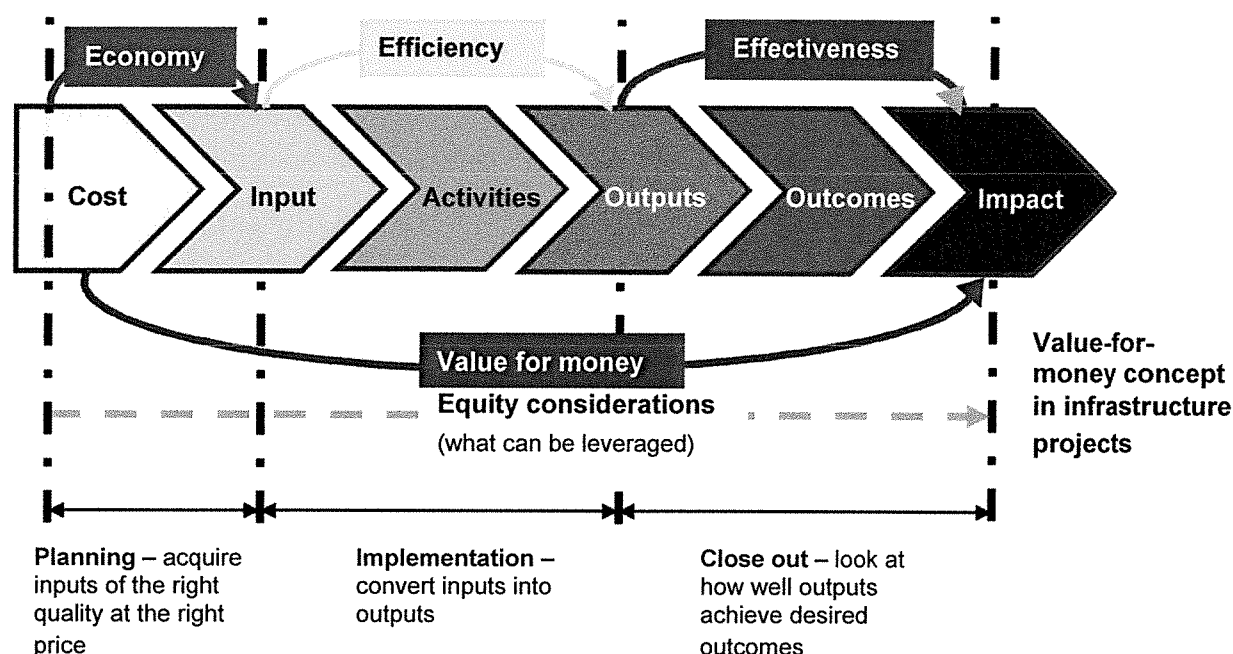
Economy

Efficiency

Effectiveness

Cost

Input

Activities

Outputs

Outcomes

Impact

Value for money

Equity considerations

(what can be leveraged)

Value-for-money concept in infrastructure projects

Planning – acquire inputs of the right quality at the right price

Implementation – convert inputs into outputs

Close out – look at how well outputs achieve desired outcomes